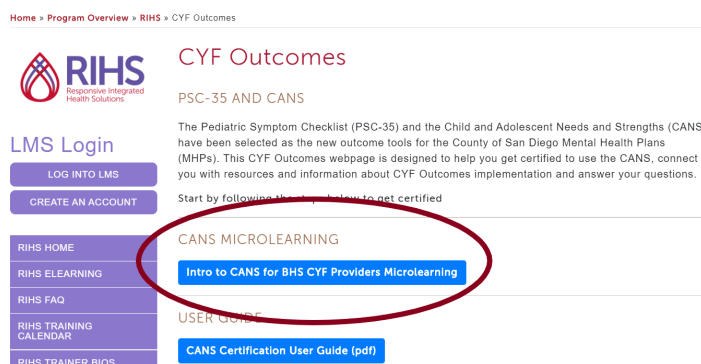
Home » Program Overview » RIHS » CYF Outcomes

RIHS
Responsive Integrated Health Solutions

LMS Login

LOG INTO LMS

CREATE AN ACCOUNT

RIHS HOME

RIHS ELEARNING

RIHS FAQ

RIHS TRAINING CALENDAR

RIHS TRAINER BIOS

CYF Outcomes

PSC-35 AND CANS

The Pediatric Symptom Checklist (PSC-35) and the Child and Adolescent Needs and Strengths (CANS have been selected as the new outcome tools for the County of San Diego Mental Health Plans (MHPs). This CYF Outcomes webpage is designed to help you get certified to use the CANS, connect you with resources and information about CYF Outcomes implementation and answer your questions.

Start by following the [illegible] below to get certified

CANS MICROLEARNING

Intro to CANS for BHS CYF Providers Microlearning

USER GUIDE

CANS Certification User Guide (pdf)